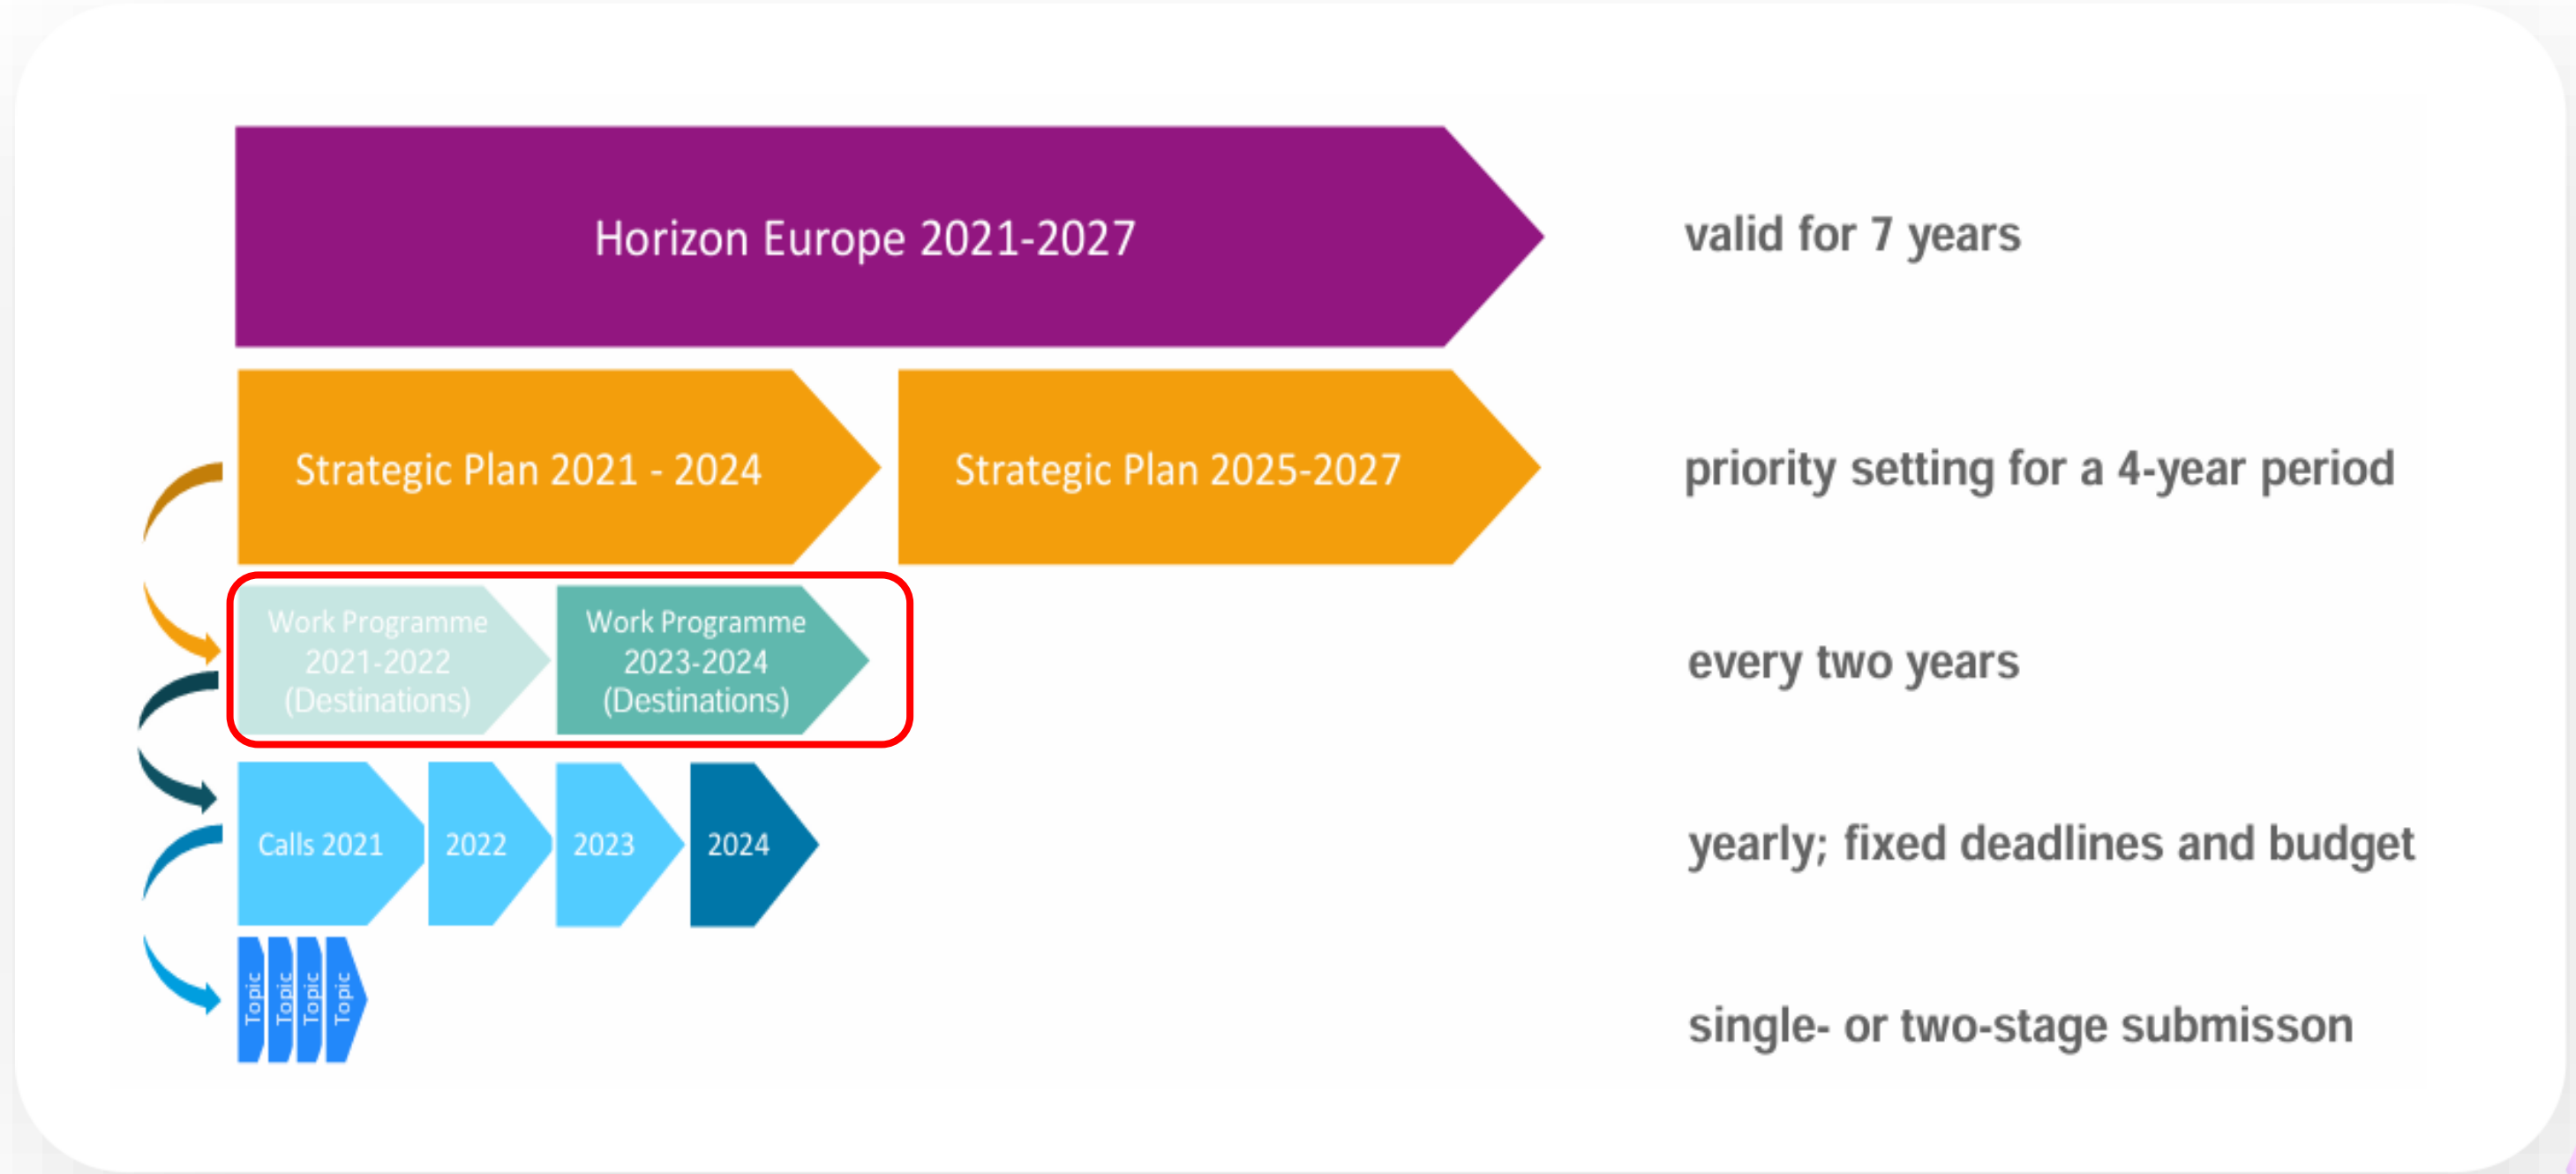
Horizon Europe 2021-2027

valid for 7 years

Strategic Plan 2021 - 2024

Strategic Plan 2025-2027

priority setting for a 4-year period

Work Programme 2021-2022 (Destinations)

Work Programme 2023-2024 (Destinations)

every two years

Calls 2021

2022

2023

2024

yearly; fixed deadlines and budget

Topic

Topic

Topic

Topic

single- or two-stage submisson